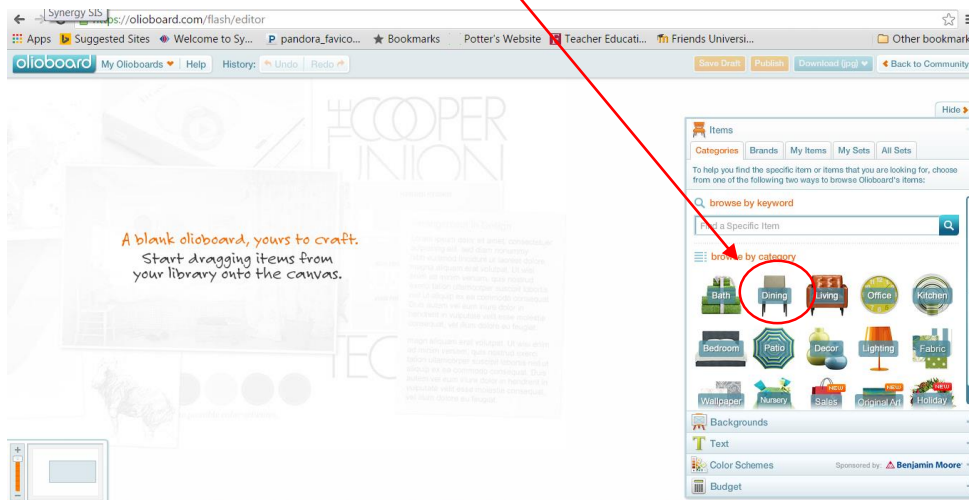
Synergy SIS ps://olioboard.com/flash/editor

Apps Suggested Sites Welcome to Sy... pandora_favico... Bookmarks Potter's Website Teacher Educati... Friends Universi... Other bookmark

olioboard My Olioboards Help History: Undo Redo Save Draft Publish Download (jpg) Back to Community

THE COOPER UNION

A blank olioboard, yours to craft.
Start dragging items from your library onto the canvas.

Hide

Items

Categories Brands My Items My Sets All Sets

To help you find the specific item or items that you are looking for, choose from one of the following two ways to browse Olioboard's items:

browse by keyword

Find a Specific Item

browse by category

Bath Dining Living Office Kitchen

Bedroom Patio Decor Lighting Fabric

Wallpaper Nursery Sales Original Art Holiday

NEW NEW NEW

Backgrounds

Text

Color Schemes Sponsored by: Benjamin Moore

Budget